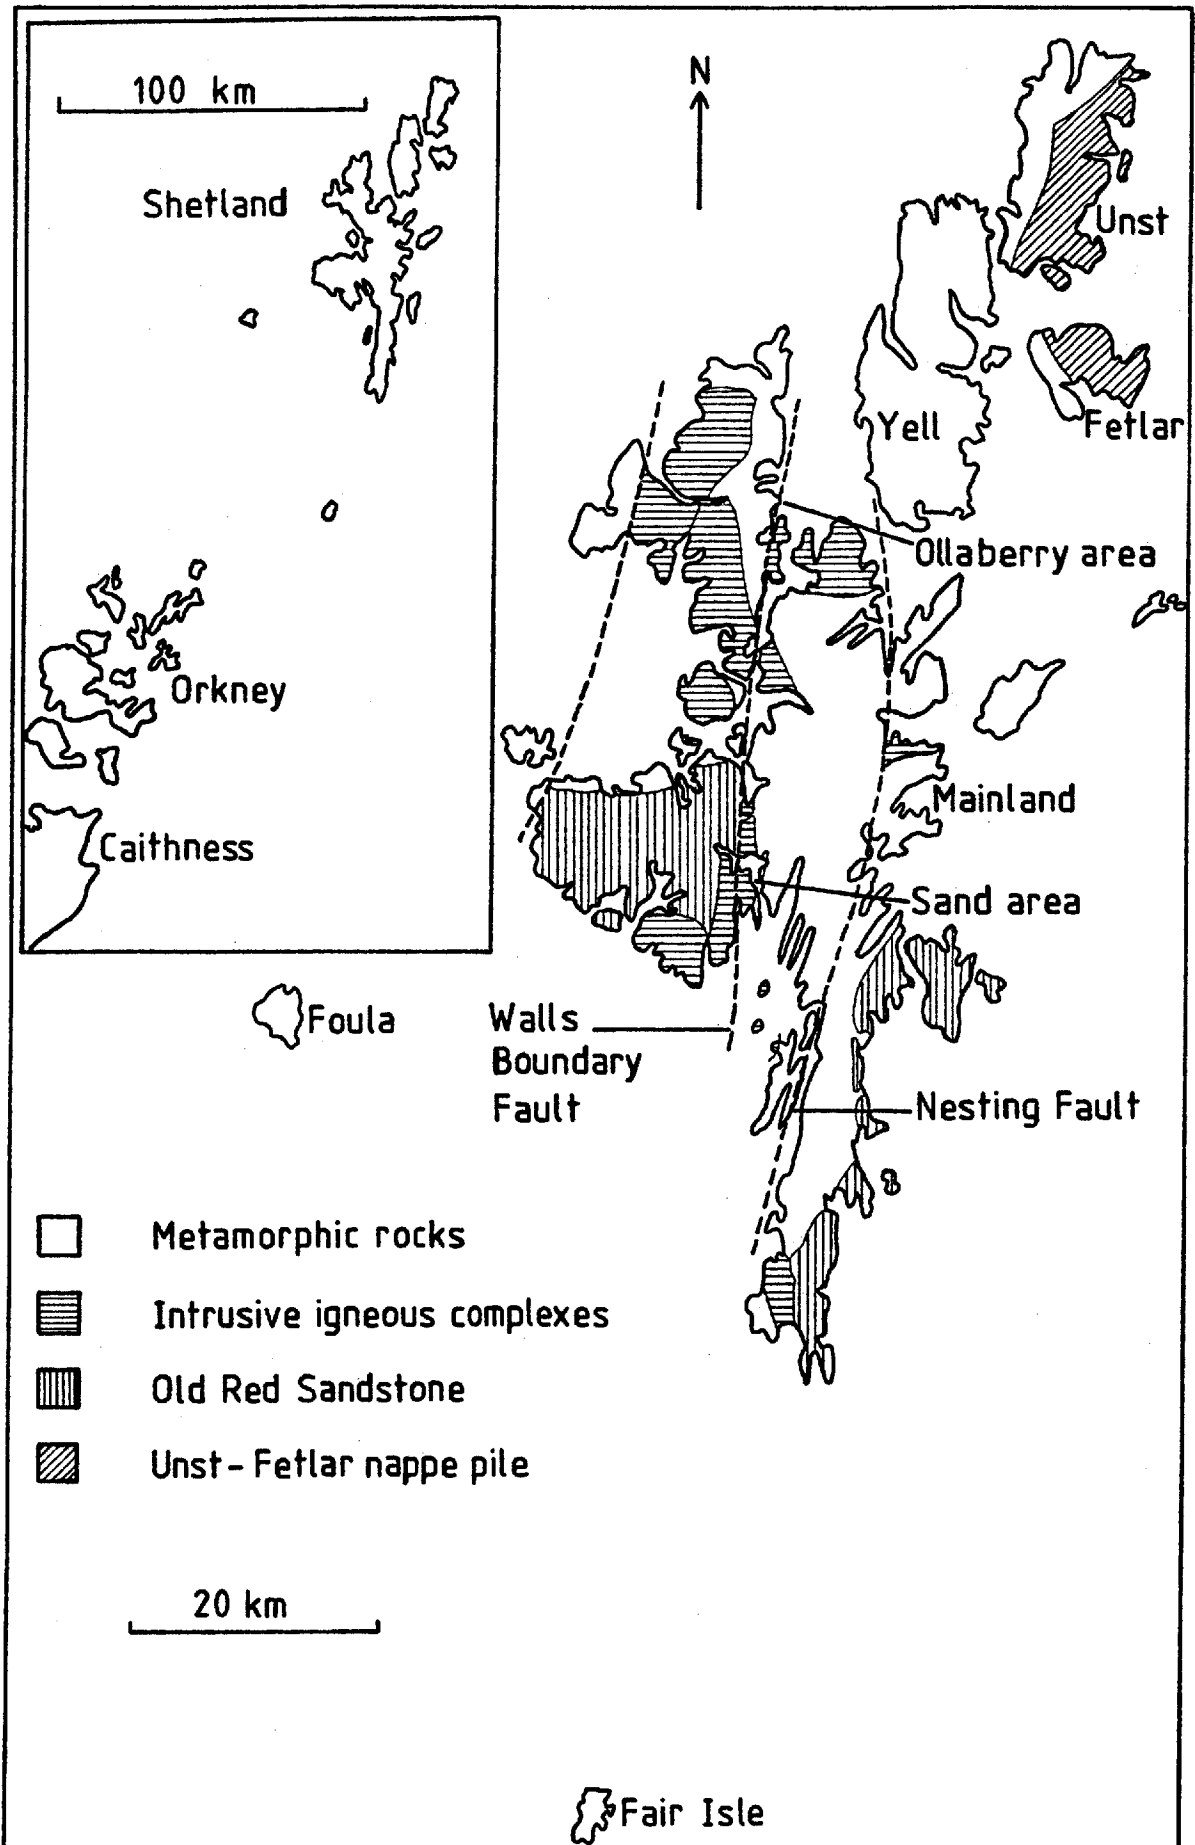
100 km

Shetland

Orkney

Caithness

N

Unst

Yell

Fetlar

Ollaberry area

Mainland

Sand area

Foula

Walls Boundary Fault

Nesting Fault

Metamorphic rocks

Intrusive igneous complexes

Old Red Sandstone

Unst - Fetlar nappe pile

20 km

Fair Isle